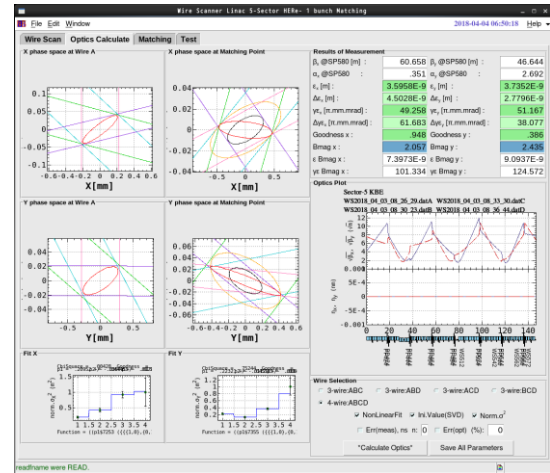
Wire Scanner Linac 5-Sector HER+ 1 bunch Matching
File Edit Window
2018-04-04 06:50:18 Help
Wire Scan Optics Calculate Matching Test
X phase space at Wire A
X phase space at Matching Point
Results of Measurement
$\beta_x$ @SP580 [m] : 60.658 $\beta_y$ @SP580 [m] : 46.644
$\alpha_x$ @SP580 : .351 $\alpha_y$ @SP580 : 2.692
$\varepsilon_x$ [m] : 3.5958E-9 $\varepsilon_y$ [m] : 3.7352E-9
$\Delta\varepsilon_x$ [m] : 4.5028E-9 $\Delta\varepsilon_y$ [m] : 2.7796E-9
$\gamma\varepsilon_x$ [$\pi$.mm.mrad] : 49.258 $\gamma\varepsilon_y$ [$\pi$.mm.mrad] : 51.167
$\Delta\gamma\varepsilon_x$ [$\pi$.mm.mrad] : 61.683 $\Delta\gamma\varepsilon_y$ [$\pi$.mm.mrad] : 38.077
Goodness x : .948 Goodness y : .386
Bmag x : 2.057 Bmag y : 2.435
$\varepsilon$ Bmag x : 7.3973E-9 $\varepsilon$ Bmag y : 9.0937E-9
$\gamma\varepsilon$ Bmag x : 101.334 $\gamma\varepsilon$ Bmag y : 124.572
0.1
0.05
0
-0.05
-0.1
-0.6 -0.4 -0.2 0 0.2 0.4 0.6
X[mm]
0.04
0.02
0
-0.02
-0.04
-0.5 0 0.5
X[mm]
Optics Plot
Sector-5 KBE
WS2018_04_03_08_26_29.datA WS2018_04_03_08_33_30.datC
WS2018_04_03_08_30_23.datB WS2018_04_03_08_36_44.datD
12
10
8
6
4
2
0
0.008
0.006
0.004
0.002
0
-0.001
0 20 40 60 80 100 120 140
Y phase space at Wire A
Y phase space at Matching Point
0.04
0.02
0
-0.02
-0.04
-0.06
-0.5 0 0.5
Y[mm]
-0.6 -0.4 -0.2 0 0.2 0.4 0.6
Y[mm]
Fit X
Fit Y
1 1.5 2 2.5 3 3.5 4
1 1.5 2 2.5 3 3.5 4
Wire Selection
3-wire:ABC 3-wire:ABD 3-wire:ACD 3-wire:BCD
4-wire:ABCD
NonLinearFit Ini.Value(SVD) Norm.$\sigma^2$
Err(meas), ns n: 0 Err(opt) (%): 0
"Calculate Optics" Save All Parameters
readfname were READ.